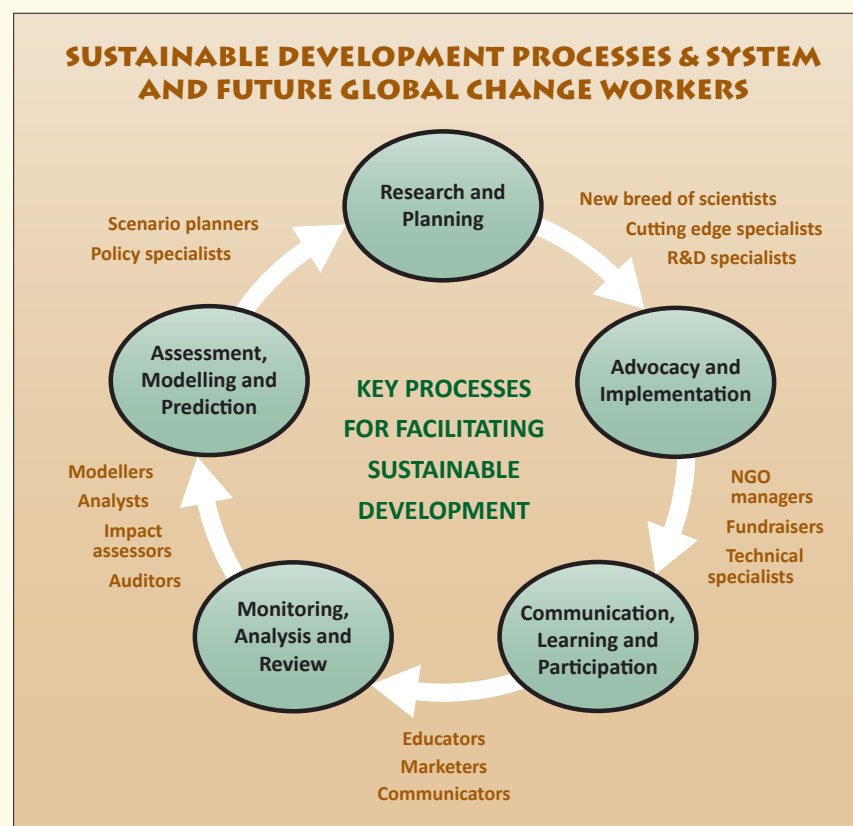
SUSTAINABLE DEVELOPMENT PROCESSES & SYSTEM AND FUTURE GLOBAL CHANGE WORKERS

Research and Planning

New breed of scientists
Cutting edge specialists
R&D specialists

Advocacy and Implementation

NGO managers
Fundraisers
Technical specialists

Communication, Learning and Participation

Educators
Marketers
Communicators

Monitoring, Analysis and Review

Modellers
Analysts
Impact assessors
Auditors

Assessment, Modelling and Prediction

Scenario planners
Policy specialists

KEY PROCESSES FOR FACILITATING SUSTAINABLE DEVELOPMENT